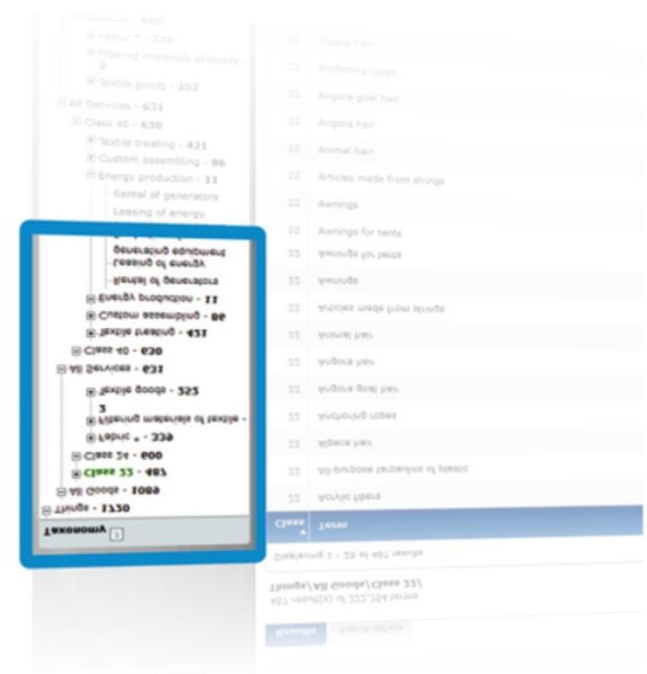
Fabric * - 339
Filtering materials of textile - 3
Textile goods - 252
All Services - 631
Class 40 - 630
Textile treating - 421
Custom assembling - 86
Energy production - 11
Rental of generators
Leasing of energy

22 Abaca hair
22 Anchoring ropes
22 Angora goat hair
22 Angora hair
22 Animal hair
22 Articles made from strings
22 Awnings
22 Awnings for tents

Taxonomy
Things - 1720
All Goods - 1089
Class 22 - 487
Class 24 - 600
Fabric * - 339
Filtering materials of textile - 3
Textile goods - 252
All Services - 631
Class 40 - 630
Textile treating - 421
Custom assembling - 86
Energy production - 11
Rental of generators
Leasing of energy
Generating equipment

| Class | Term |
|---|---|
| 22 | Acrylic fibers |
| 22 | All-purpose tarpaulins of plastic |
| 22 | Abaca hair |
| 22 | Anchoring ropes |
| 22 | Angora goat hair |
| 22 | Angora hair |
| 22 | Animal hair |
| 22 | Articles made from strings |
| 22 | Awnings |
| 22 | Awnings for tents |

Displaying 1 - 10 of 487 results

Things\All Goods\Class 22\
487 result(s) of 222,254 terms

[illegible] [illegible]